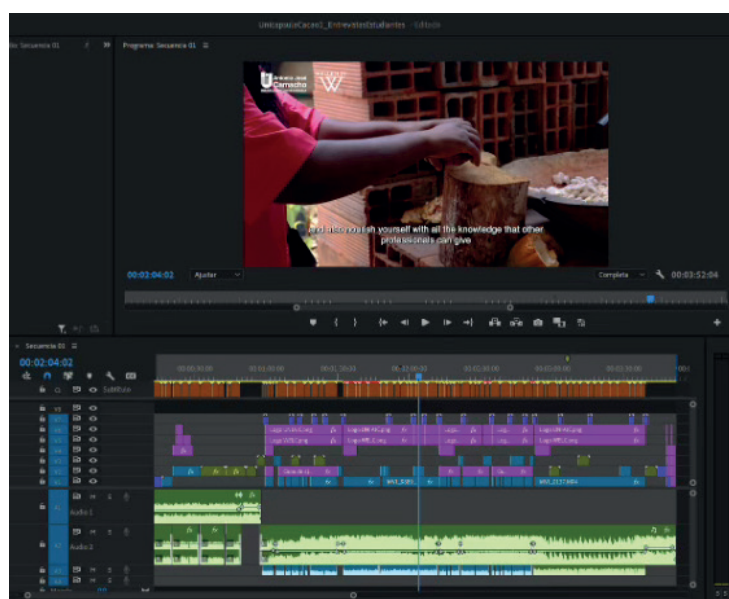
UnicopazieCacao1_EntrevistaEstudiantes - Editado

Secuencia 01

Programa: Secuencia 01 ≡

Camacho

and also nourish yourself with all the knowledge that other professionals can give

00:02:04:02

Ajustar

Completa

00:03:52:04

Secuencia 01 ≡

00:02:04:02

Subtítulo

Audio 1

Audio 2

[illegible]